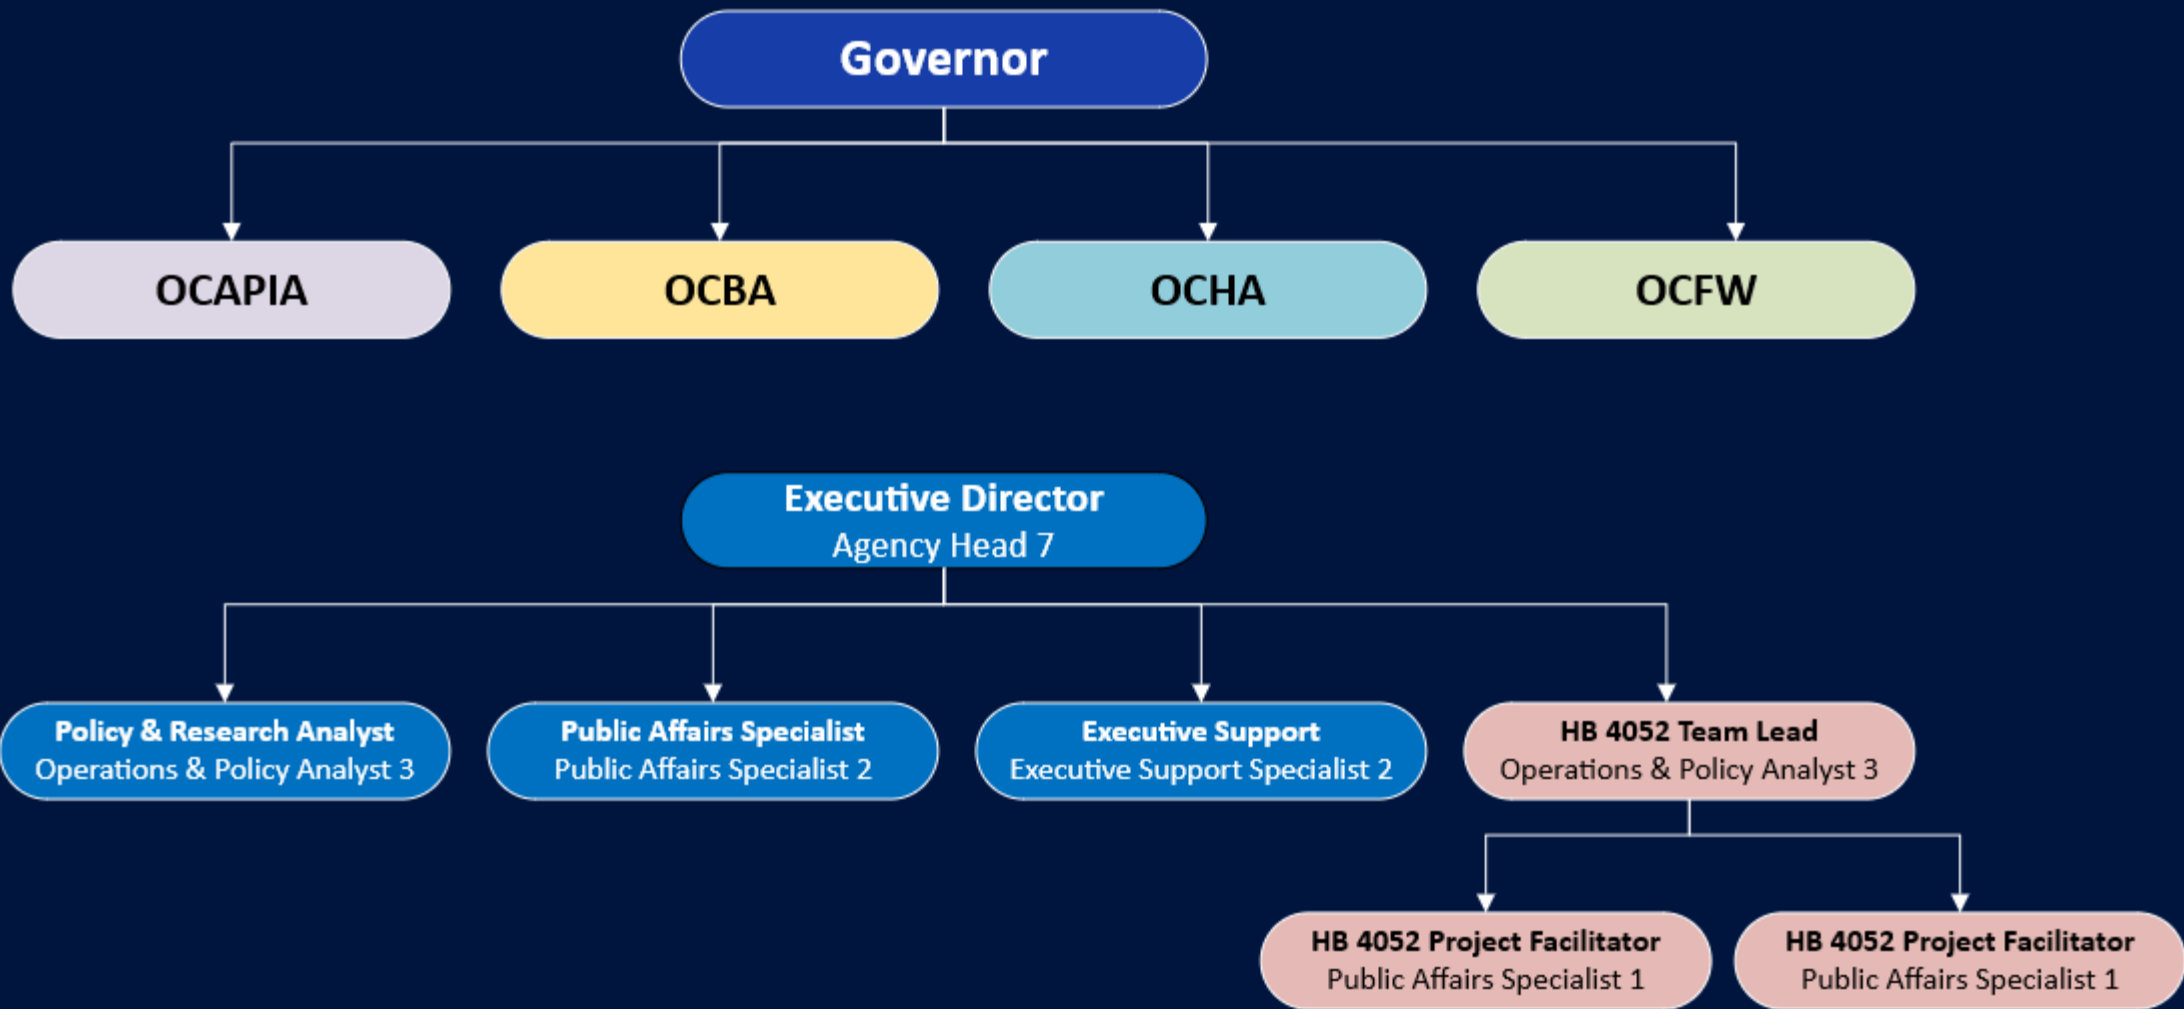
Governor

OCAPIA

OCBA

OCHA

OCFW

Executive Director
Agency Head 7

Policy & Research Analyst
Operations & Policy Analyst 3

Public Affairs Specialist
Public Affairs Specialist 2

Executive Support
Executive Support Specialist 2

HB 4052 Team Lead
Operations & Policy Analyst 3

HB 4052 Project Facilitator
Public Affairs Specialist 1

HB 4052 Project Facilitator
Public Affairs Specialist 1